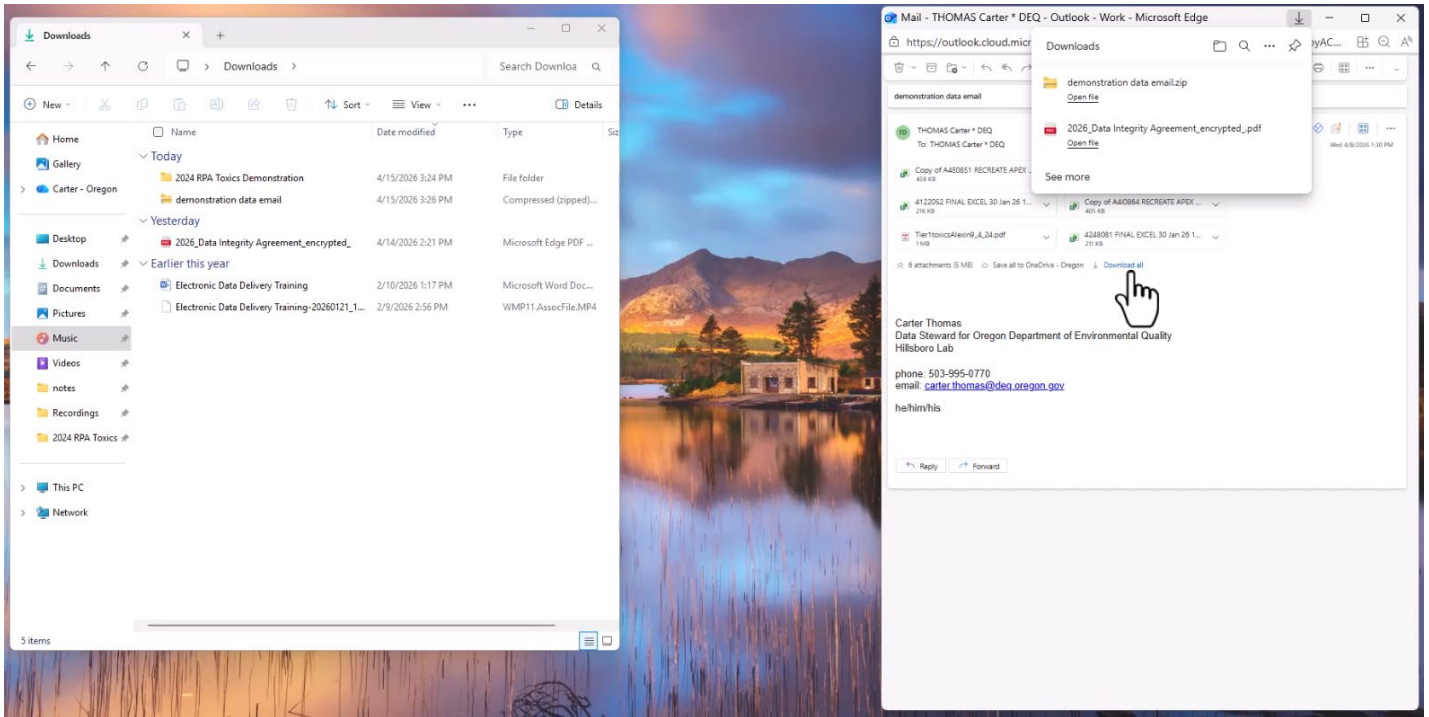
Downloads

Downloads

Search Downloa

New

Sort

View

Details

Home

Gallery

Carter - Oregon

Desktop

Downloads

Documents

Pictures

Music

Videos

notes

Recordings

2024 RPA Toxics

This PC

Network

| Name | Date modified | Type | Siz |
|---|---|---|---|
| Today | | | |
| 2024 RPA Toxics Demonstration | 4/15/2026 3:24 PM | File folder | |
| demonstration data email | 4/15/2026 3:26 PM | Compressed (zipped)... | |
| Yesterday | | | |
| 2026_Data Integrity Agreement_encrypted_ | 4/14/2026 2:21 PM | Microsoft Edge PDF ... | |
| Earlier this year | | | |
| Electronic Data Delivery Training | 2/10/2026 1:17 PM | Microsoft Word Doc... | |
| Electronic Data Delivery Training-20260121_1... | 2/9/2026 2:56 PM | WMP11.AssocFile.MP4 | |

5 items

Mail - THOMAS Carter * DEQ - Outlook - Work - Microsoft Edge

https://outlook.cloud.micr

Downloads

demonstration data email.zip

Open file

2026_Data Integrity Agreement_encrypted_.pdf

Open file

See more

demonstration data email

THOMAS Carter * DEQ

To: THOMAS Carter * DEQ

Wed 4/8/2026 1:30 PM

Copy of A480851 RECREATE APEX ...
458 KB

4122052 FINAL EXCEL 30 Jan 26 1...
216 KB

Copy of A480864 RECREATE APEX ...
405 KB

Tier1toxicsAlexin9_4_24.pdf
1 MB

4248081 FINAL EXCEL 30 Jan 26 1...
211 KB

6 attachments (5 MB) Save all to OneDrive - Oregon Download all

Carter Thomas
Data Steward for Oregon Department of Environmental Quality
Hillsboro Lab

phone: 503-995-0770
email: carter.thomas@deq.oregon.gov

he/him/his

Reply Forward